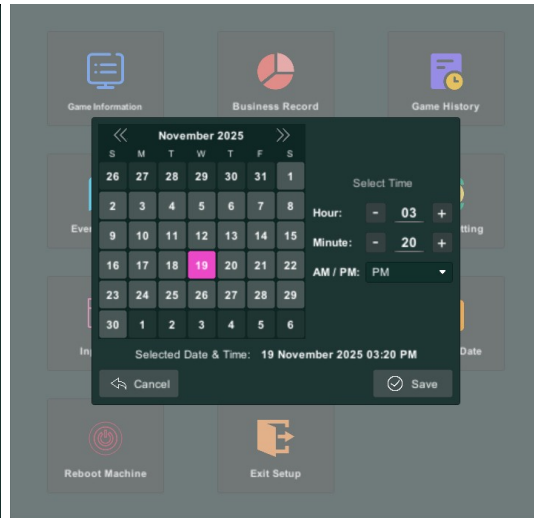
Game Information

Business Record

Game History

Eve

tting

In

Date

Reboot Machine

Exit Setup

«  November 2025  »

| S | M | T | W | T | F | S |
|---|---|---|---|---|---|---|
| 26 | 27 | 28 | 29 | 30 | 31 | 1 |
| 2 | 3 | 4 | 5 | 6 | 7 | 8 |
| 9 | 10 | 11 | 12 | 13 | 14 | 15 |
| 16 | 17 | 18 | 19 | 20 | 21 | 22 |
| 23 | 24 | 25 | 26 | 27 | 28 | 29 |
| 30 | 1 | 2 | 3 | 4 | 5 | 6 |

Select Time

Hour: - 03 +

Minute: - 20 +

AM / PM: PM

Selected Date & Time: 19 November 2025 03:20 PM

Cancel

Save